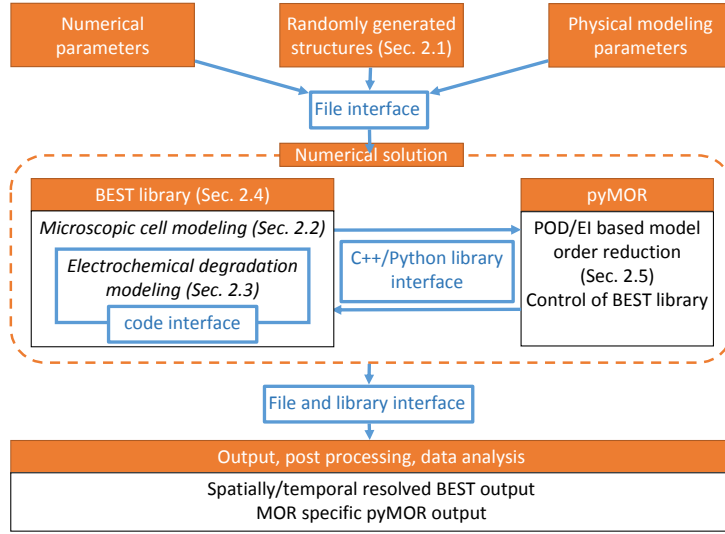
Numerical parameters

Randomly generated structures (Sec. 2.1)

Physical modeling parameters

File interface

Numerical solution

BEST library (Sec. 2.4)

Microscopic cell modeling (Sec. 2.2)

Electrochemical degradation modeling (Sec. 2.3)

code interface

C++/Python library interface

pyMOR

POD/EI based model order reduction (Sec. 2.5)
Control of BEST library

File and library interface

Output, post processing, data analysis

Spatially/temporal resolved BEST output
MOR specific pyMOR output